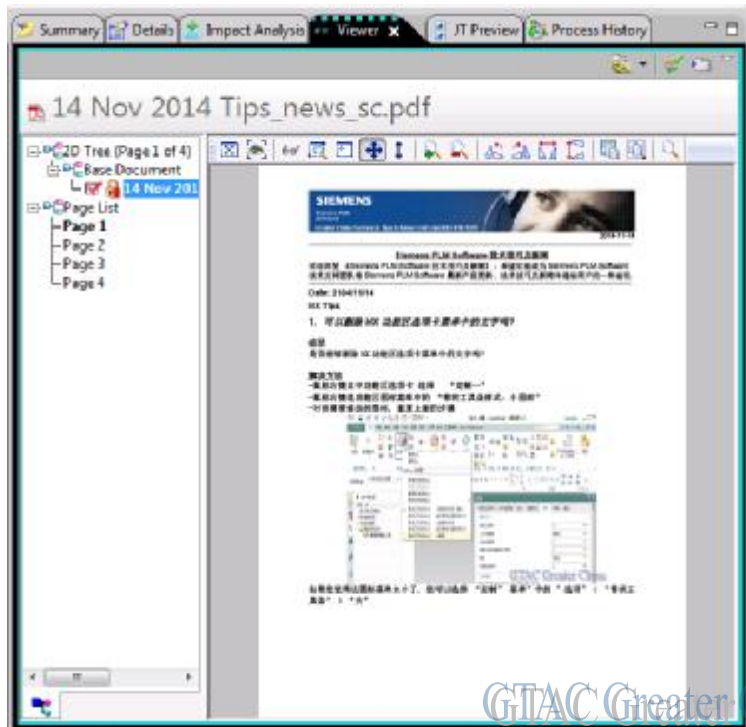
Summary Details Impact Analysis Viewer JT Preview Process History

14 Nov 2014 Tips_news_sc.pdf

2D Tree (Page 1 of 4)
Base Document
14 Nov 201
Page List
Page 1
Page 2
Page 3
Page 4

SIEMENS

Siemens PLM Software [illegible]

Date: 2014/11/14

NX Tips

1. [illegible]

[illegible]

GTAC Greater China

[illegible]

GTAC Greater